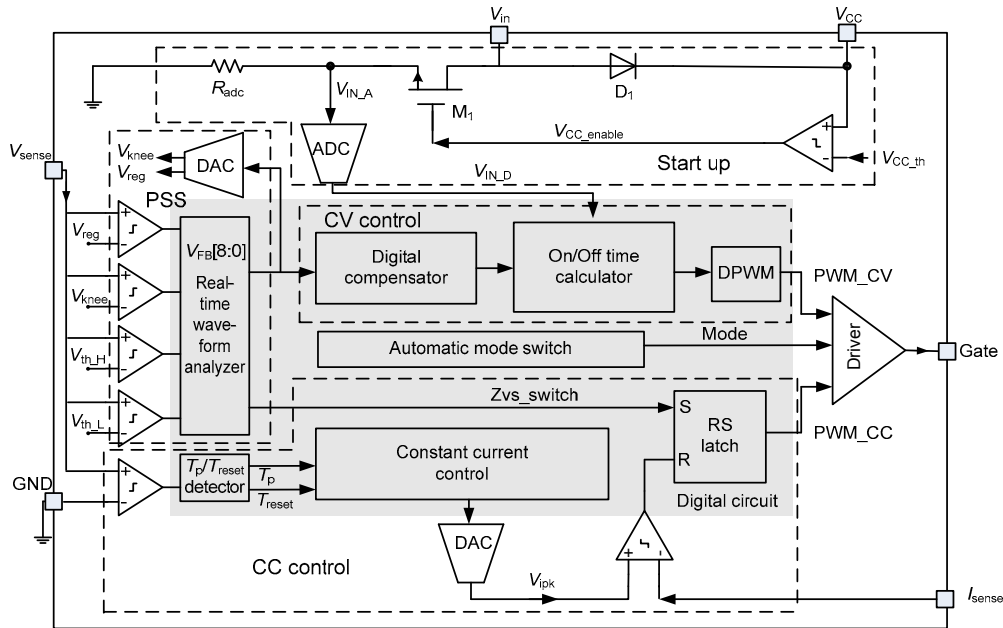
$V_{in}$
$V_{CC}$
$R_{adc}$
$V_{IN\_A}$
$D_1$
$M_1$
$V_{CC\_enable}$
$V_{sense}$
$V_{knee}$
$V_{reg}$
DAC
ADC
Start up
$V_{CC\_th}$
$V_{IN\_D}$
PSS
CV control
$V_{reg}$
$V_{FB}[8:0]$
Digital compensator
On/Off time calculator
DPWM
PWM_CV
$V_{knee}$
Real-time wave-form analyzer
$V_{th\_H}$
Automatic mode switch
Mode
Driver
Gate
$V_{th\_L}$
Zvs_switch
S
RS latch
PWM_CC
R
GND
$T_p/T_{reset}$ detector
$T_p$
$T_{reset}$
Constant current control
Digital circuit
DAC
CC control
$V_{ipk}$
$I_{sense}$